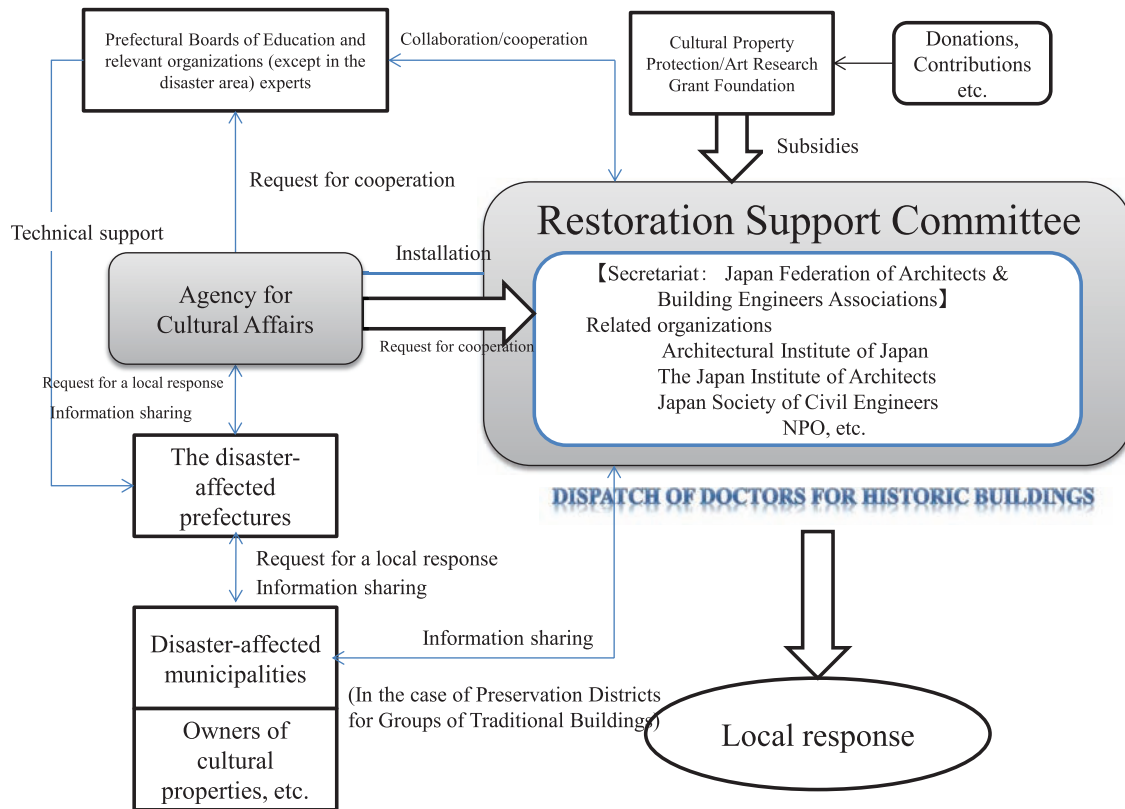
Prefectural Boards of Education and relevant organizations (except in the disaster area) experts

Collaboration/cooperation

Cultural Property Protection/Art Research Grant Foundation

Donations, Contributions etc.

Subsidies

Request for cooperation

Technical support

Restoration Support Committee

Installation

Agency for Cultural Affairs

Request for cooperation

【Secretariat: Japan Federation of Architects & Building Engineers Associations】
Related organizations
Architectural Institute of Japan
The Japan Institute of Architects
Japan Society of Civil Engineers
NPO, etc.

Request for a local response
Information sharing

The disaster-affected prefectures

DISPATCH OF DOCTORS FOR HISTORIC BUILDINGS

Request for a local response
Information sharing

Information sharing

Disaster-affected municipalities

Owners of cultural properties, etc.

(In the case of Preservation Districts for Groups of Traditional Buildings)

Local response